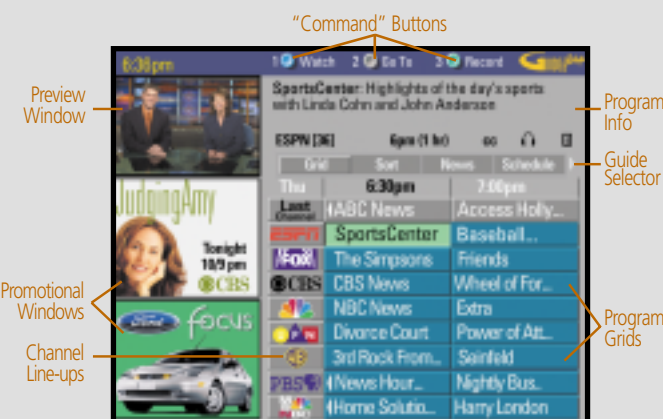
"Command" Buttons

Preview Window

Promotional Windows

Channel Line-ups

Program Info

Guide Selector

Program Grids

6:30pm 1 Watch 2 Go To 3 Record

SportsCenter: Highlights of the day's sports with Linda Cohn and John Anderson

ESPN [36] 6pm (1 hr) cc

Grid Sort News Schedule

JudgingAmy

Tonight 10/9pm CBS

Ford focus

| Thu | 6:30pm | 7:00pm |
|---|---|---|
| Last Channel | ABC News | Access Holly... |
| ESPN | SportsCenter | Baseball... |
| FOX | The Simpsons | Friends |
| CBS | CBS News | Wheel of For... |
| NBC | NBC News | Extra |
| PAX | Divorce Court | Power of Att... |
| | 3rd Rock From... | Seinfeld |
| PBS | News Hour... | Nightly Bus... |
| | Home Solutio... | Harry London |